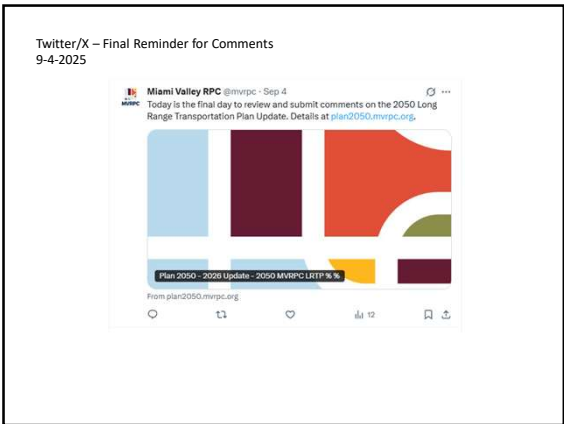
Twitter/X – Final Reminder for Comments
9-4-2025

MVRPC

Miami Valley RPC @mvrpc · Sep 4

Today is the final day to review and submit comments on the 2050 Long Range Transportation Plan Update. Details at plan2050.mvrpc.org.

Plan 2050 - 2026 Update - 2050 MVRPC LRTP % %

From plan2050.mvrpc.org

12